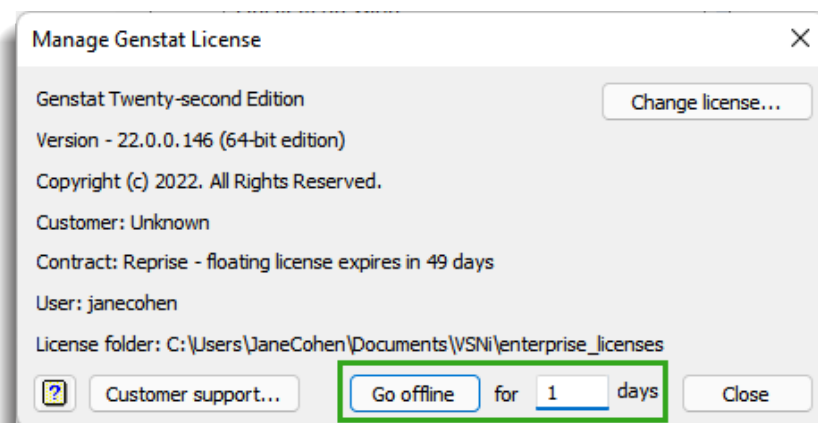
Manage Genstat License

×

Genstat Twenty-second Edition

Change license...

Version - 22.0.0.146 (64-bit edition)

Copyright (c) 2022. All Rights Reserved.

Customer: Unknown

Contract: Reprise - floating license expires in 49 days

User: janecohen

License folder: C:\Users\JaneCohen\Documents\VSNi\enterprise_licenses

?

Customer support...

Go offline

for

1

days

Close